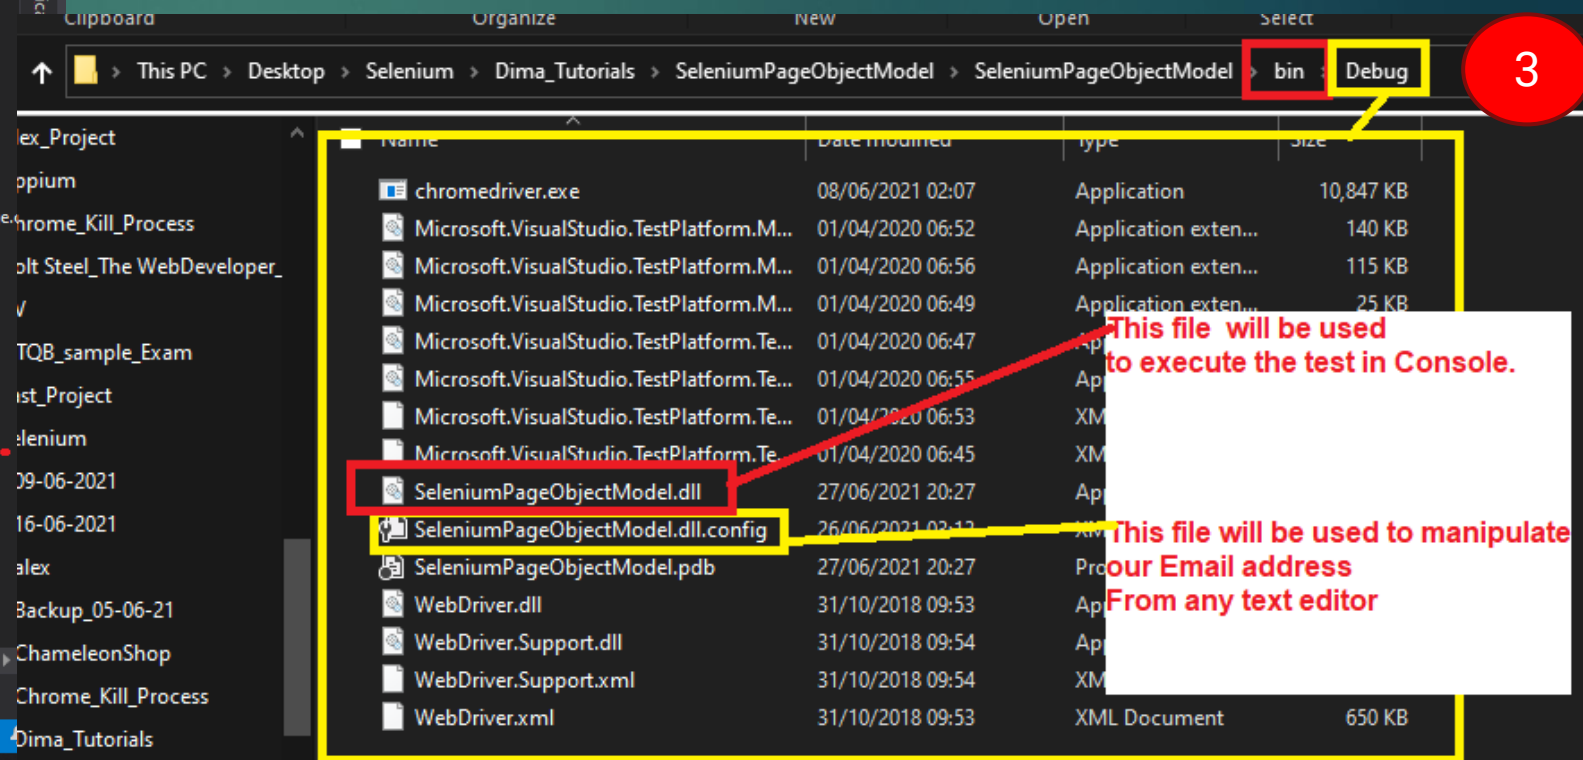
Clipboard Organize New Open Select

This PC > Desktop > Selenium > Dima_Tutorials > SeleniumPageObjectModel > SeleniumPageObjectModel > bin > Debug

3

lex_Project
ppium
hrome_Kill_Process
olt Steel_The WebDeveloper_
V
TQB_sample_Exam
ist_Project
elenium
09-06-2021
16-06-2021
alex
Backup_05-06-21
ChameleonShop
Chrome_Kill_Process
Dima_Tutorials

| Name | Date modified | Type | Size |
|---|---|---|---|
| chromedriver.exe | 08/06/2021 02:07 | Application | 10,847 KB |
| Microsoft.VisualStudio.TestPlatform.M... | 01/04/2020 06:52 | Application exten... | 140 KB |
| Microsoft.VisualStudio.TestPlatform.M... | 01/04/2020 06:56 | Application exten... | 115 KB |
| Microsoft.VisualStudio.TestPlatform.M... | 01/04/2020 06:49 | Application exten... | 25 KB |
| Microsoft.VisualStudio.TestPlatform.Te... | 01/04/2020 06:47 | Ap | |
| Microsoft.VisualStudio.TestPlatform.Te... | 01/04/2020 06:55 | Ap | |
| Microsoft.VisualStudio.TestPlatform.Te... | 01/04/2020 06:53 | XM | |
| Microsoft.VisualStudio.TestPlatform.Te... | 01/04/2020 06:45 | XM | |
| SeleniumPageObjectModel.dll | 27/06/2021 20:27 | Ap | |
| SeleniumPageObjectModel.dll.config | 26/06/2021 03:12 | XM | |
| SeleniumPageObjectModel.pdb | 27/06/2021 20:27 | Pro | |
| WebDriver.dll | 31/10/2018 09:53 | Ap | |
| WebDriver.Support.dll | 31/10/2018 09:54 | Ap | |
| WebDriver.Support.xml | 31/10/2018 09:54 | XM | |
| WebDriver.xml | 31/10/2018 09:53 | XML Document | 650 KB |

This file will be used to execute the test in Console.

This file will be used to manipulate our Email address From any text editor